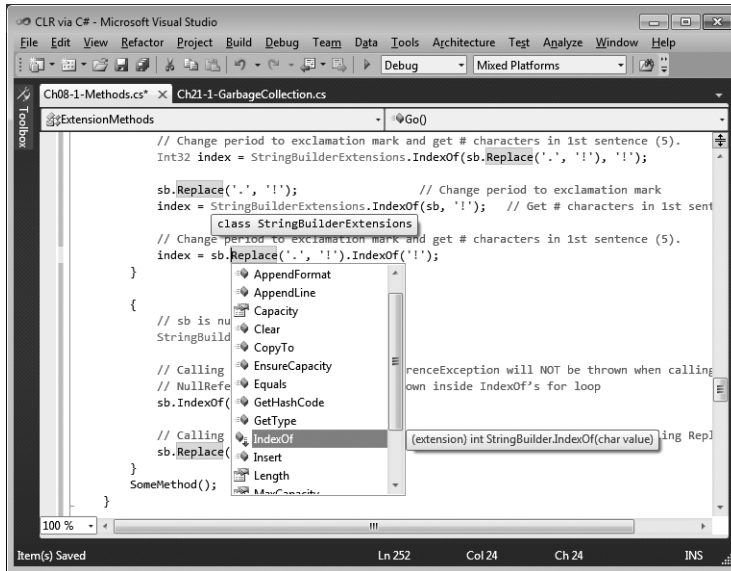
CLR via C# - Microsoft Visual Studio

File Edit View Refactor Project Build Debug Team Data Tools Architecture Test Analyze Window Help

Debug Mixed Platforms

Ch08-1-Methods.cs* × Ch21-1-GarbageCollection.cs

Toolbox

ExtensionMethods

Go()

// Change period to exclamation mark and get # characters in 1st sentence (5).
Int32 index = StringBuilderExtensions.IndexOf(sb.Replace('.', '!'), '!');

sb.Replace('.', '!');                    // Change period to exclamation mark
index = StringBuilderExtensions.IndexOf(sb, '!');   // Get # characters in 1st sent

class StringBuilderExtensions

// Change period to exclamation mark and get # characters in 1st sentence (5).
index = sb.Replace('.', '!').IndexOf('!');
}

{
// sb is nu
StringBuild

// Calling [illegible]renceException will NOT be thrown when calling
// NullRefe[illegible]own inside IndexOf's for loop
sb.IndexOf(

// Calling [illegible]ing Repl
sb.Replace(
}
SomeMethod();
}

AppendFormat
AppendLine
Capacity
Clear
CopyTo
EnsureCapacity
Equals
GetHashCode
GetType
IndexOf
Insert
Length
MaxCapacity

(extension) int StringBuilder.IndexOf(char value)

100 %

Item(s) Saved    Ln 252    Col 24    Ch 24    INS